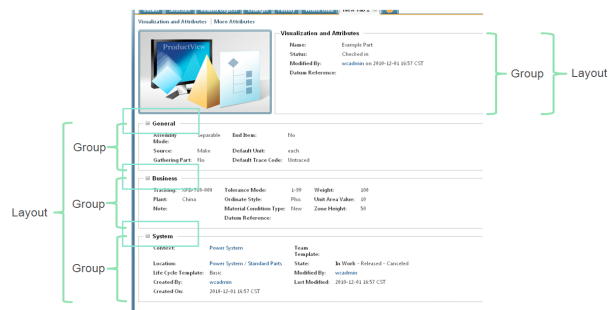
Visualization and Attributes | More Attributes

ProductView

Visualization and Attributes

Name: Example Part
Status: Checked in
Modified By: wcadmin on 2010-12-01 16:57 CST
Datum Reference:

Group

Layout

General

Assembly Mode: Separable
End Item: No
Source: Make
Default Unit: each
Gathering Part: No
Default Trace Code: Untraced

Business

Tracking: SFD-720-009
Tolerance Mode: 1-99
Weight: 100
Plant: China
Ordinate Style: Plus
Unit Area Value: 10
Note:
Material Condition Type: New
Zone Height: 50
Datum Reference:

System

Context: Power System
Team Template:
Location: Power System / Standard Parts
State: In Work - Released - Canceled
Life Cycle Template: Basic
Modified By: wcadmin
Created By: wcadmin
Last Modified: 2010-12-01 16:57 CST
Created On: 2010-12-01 16:57 CST

Group

Group

Group

Layout